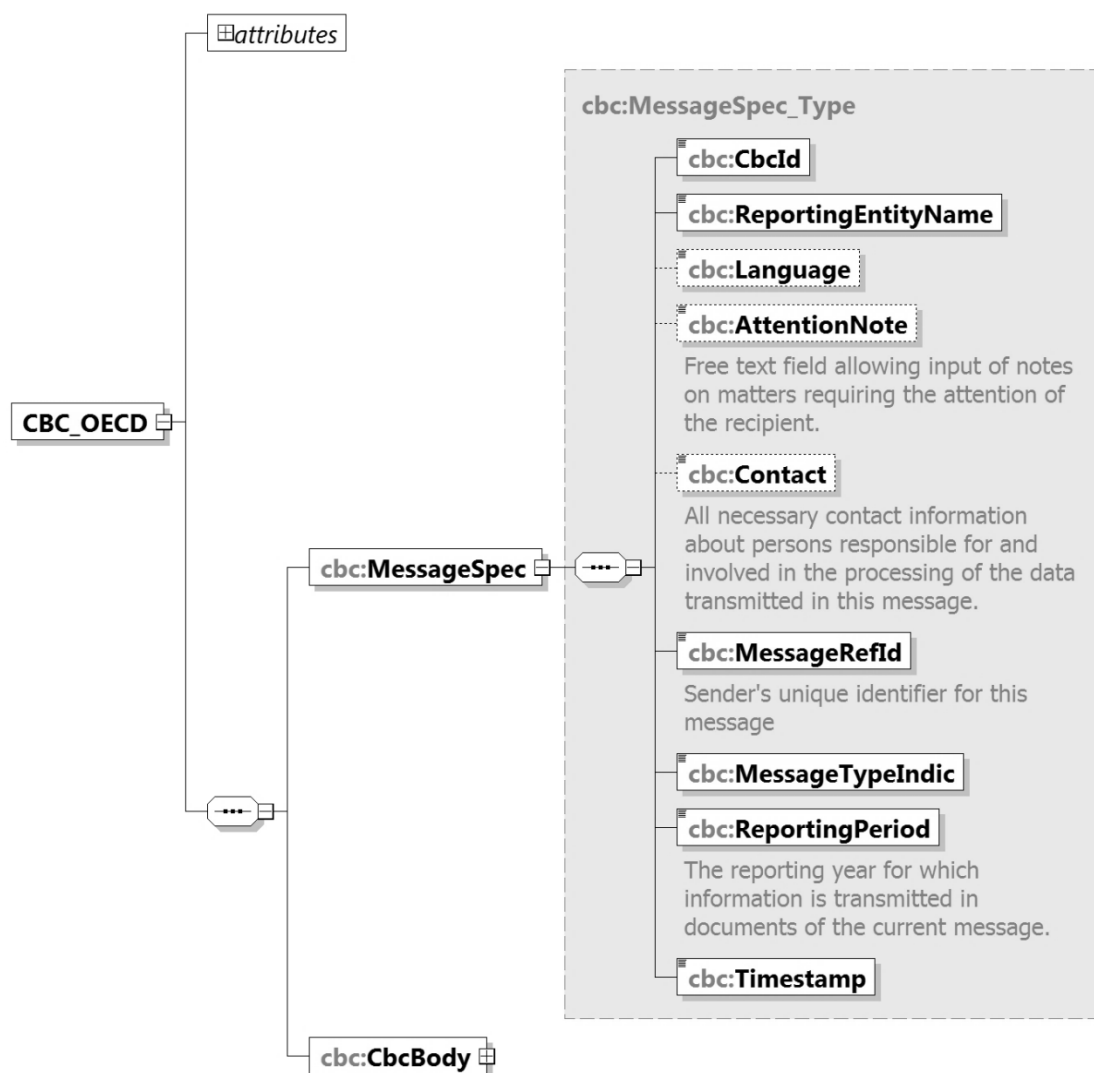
attributes

cbc:MessageSpec_Type

cbc:CbcId

cbc:ReportingEntityName

cbc:Language

cbc:AttentionNote

Free text field allowing input of notes on matters requiring the attention of the recipient.

CBC_OECD

cbc:Contact

All necessary contact information about persons responsible for and involved in the processing of the data transmitted in this message.

cbc:MessageSpec

cbc:MessageRefId

Sender's unique identifier for this message

cbc:MessageTypeIndic

cbc:ReportingPeriod

The reporting year for which information is transmitted in documents of the current message.

cbc:Timestamp

cbc:CbcBody